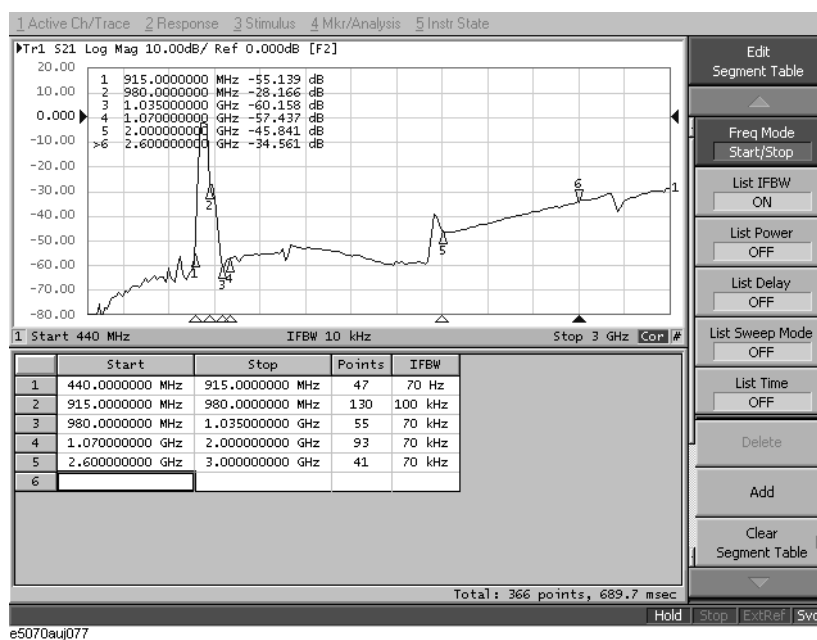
1 Active Ch/Trace 2 Response 3 Stimulus 4 Mkr/Analysis 5 Instr State

Tr1 S21 Log Mag 10.00dB/ Ref 0.000dB [F2]

20.00
10.00
0.000
-10.00
-20.00
-30.00
-40.00
-50.00
-60.00
-70.00
-80.00

1 915.0000000 MHz -55.139 dB
2 980.0000000 MHz -28.166 dB
3 1.035000000 GHz -60.158 dB
4 1.070000000 GHz -57.437 dB
5 2.000000000 GHz -45.841 dB
>6 2.600000000 GHz -34.561 dB

1 2 3 4 5 6 1

1 Start 440 MHz IFBW 10 kHz Stop 3 GHz Cor #

| | Start | Stop | Points | IFBW |
|---|---|---|---|---|
| 1 | 440.0000000 MHz | 915.0000000 MHz | 47 | 70 Hz |
| 2 | 915.0000000 MHz | 980.0000000 MHz | 130 | 100 kHz |
| 3 | 980.0000000 MHz | 1.035000000 GHz | 55 | 70 kHz |
| 4 | 1.070000000 GHz | 2.000000000 GHz | 93 | 70 kHz |
| 5 | 2.600000000 GHz | 3.000000000 GHz | 41 | 70 kHz |
| 6 | | | | |

Total: 366 points, 689.7 msec

Edit Segment Table
Freq Mode
Start/Stop
List IFBW
ON
List Power
OFF
List Delay
OFF
List Sweep Mode
OFF
List Time
OFF
Delete
Add
Clear Segment Table

Hold Stop ExtRef Svc

e5070auj077